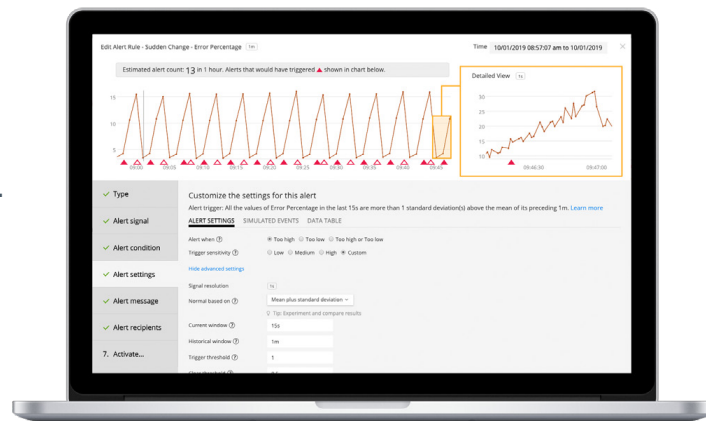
Edit Alert Rule - Sudden Change - Error Percentage 1m

Time 10/01/2019 08:57:07 am to 10/01/2019

×

Estimated alert count: 13 in 1 hour. Alerts that would have triggered ▲ shown in chart below.

15
10
5

09:00 09:05 09:10 09:15 09:20 09:25 09:30 09:35 09:40 09:45

Detailed View 1s

30
25
20
15
10

09:46:30 09:47:00

✓ Type
✓ Alert signal
✓ Alert condition
✓ Alert settings
✓ Alert message
✓ Alert recipients
7. Activate...

Customize the settings for this alert

Alert trigger: All the values of Error Percentage in the last 15s are more than 1 standard deviation(s) above the mean of its preceding 1m. Learn more

ALERT SETTINGS SIMULATED EVENTS DATA TABLE

Alert when ⓘ ◉ Too high ○ Too low ○ Too high or Too low

Trigger sensitivity ⓘ ○ Low ○ Medium ○ High ◉ Custom

Hide advanced settings

Signal resolution 1s

Normal based on ⓘ Mean plus standard deviation

Tip: Experiment and compare results

Current window ⓘ 15s

Historical window ⓘ 1m

Trigger threshold ⓘ 1

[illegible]